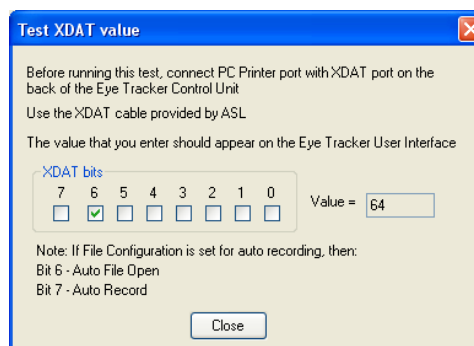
Test XDAT value

Before running this test, connect PC Printer port with XDAT port on the back of the Eye Tracker Control Unit

Use the XDAT cable provided by ASL

The value that you enter should appear on the Eye Tracker User Interface

XDAT bits

| 7 | 6 | 5 | 4 | 3 | 2 | 1 | 0 |
|---|---|---|---|---|---|---|---|
| ☐ | ☑ | ☐ | ☐ | ☐ | ☐ | ☐ | ☐ |

Value = 64

Note: If File Configuration is set for auto recording, then:
Bit 6 - Auto File Open
Bit 7 - Auto Record

Close